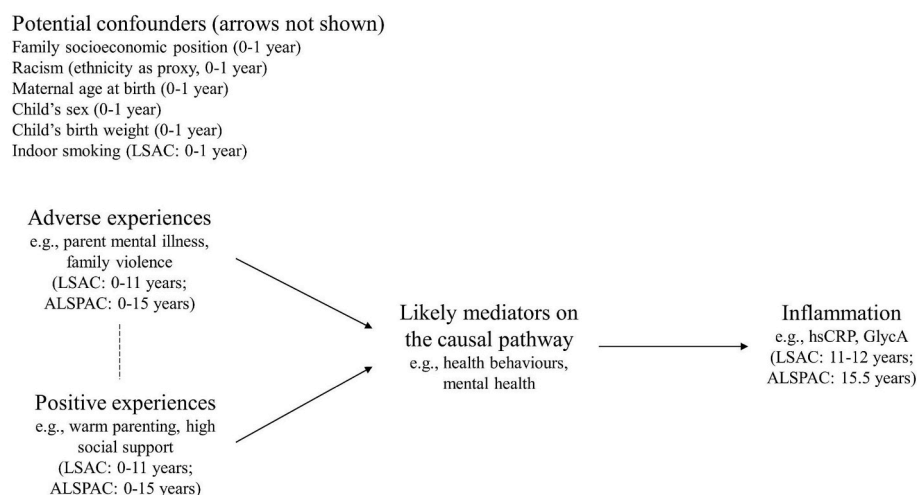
Potential confounders (arrows not shown)
Family socioeconomic position (0-1 year)
Racism (ethnicity as proxy, 0-1 year)
Maternal age at birth (0-1 year)
Child's sex (0-1 year)
Child's birth weight (0-1 year)
Indoor smoking (LSAC: 0-1 year)

Adverse experiences
e.g., parent mental illness, family violence
(LSAC: 0-11 years; ALSPAC: 0-15 years)

Positive experiences
e.g., warm parenting, high social support
(LSAC: 0-11 years; ALSPAC: 0-15 years)

Likely mediators on the causal pathway
e.g., health behaviours, mental health

Inflammation
e.g., hsCRP, GlycA
(LSAC: 11-12 years; ALSPAC: 15.5 years)